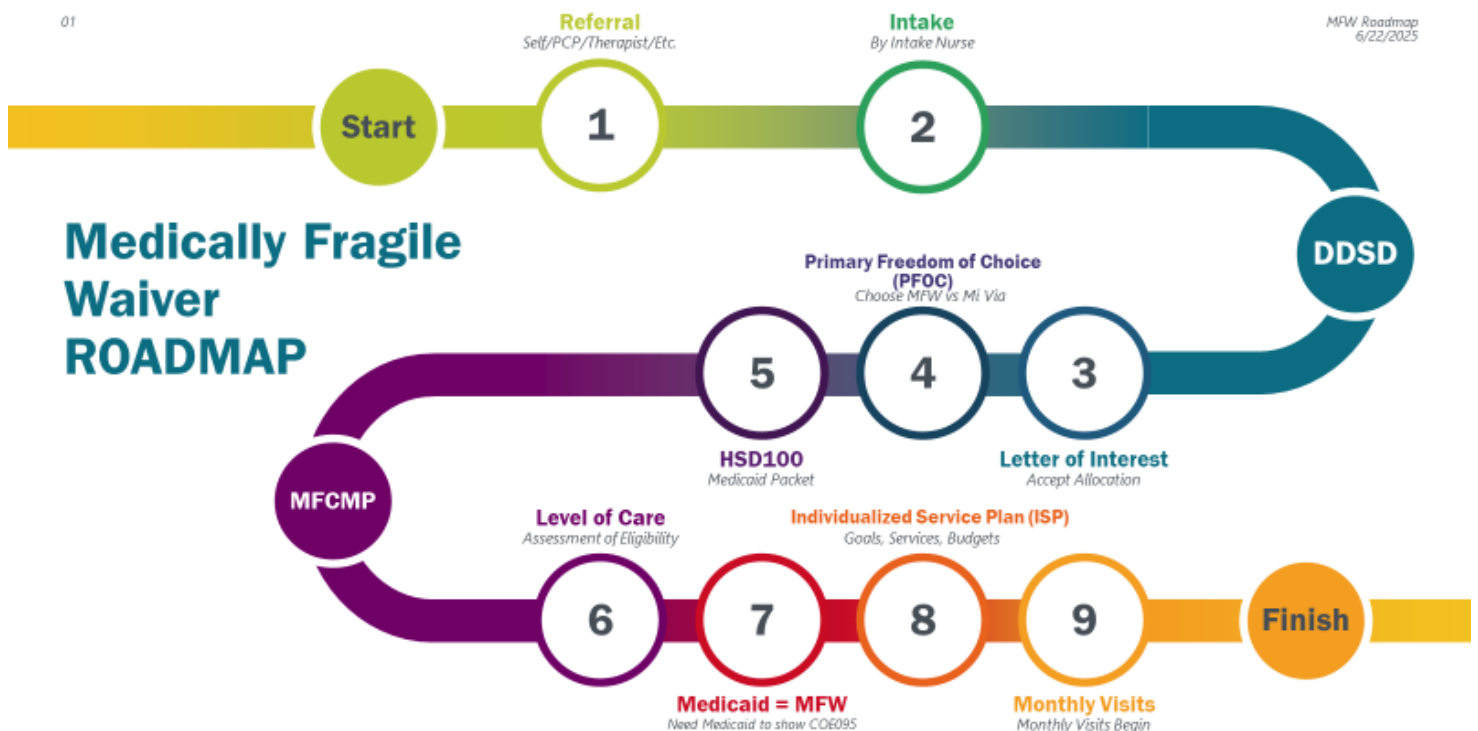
01

MFW Roadmap
6/22/2025

Medically Fragile Waiver ROADMAP

Start

Referral
Self/PCP/Therapist/Etc.
1

Intake
By Intake Nurse
2

DDSD

3
Letter of Interest
Accept Allocation

Primary Freedom of Choice (PFOC)
Choose MFW vs Mi Via
4

5
HSD100
Medicaid Packet

MFCMP

Level of Care
Assessment of Eligibility
6

7
Medicaid = MFW
Need Medicaid to show COE095

Individualized Service Plan (ISP)
Goals, Services, Budgets
8

9
Monthly Visits
Monthly Visits Begin

Finish